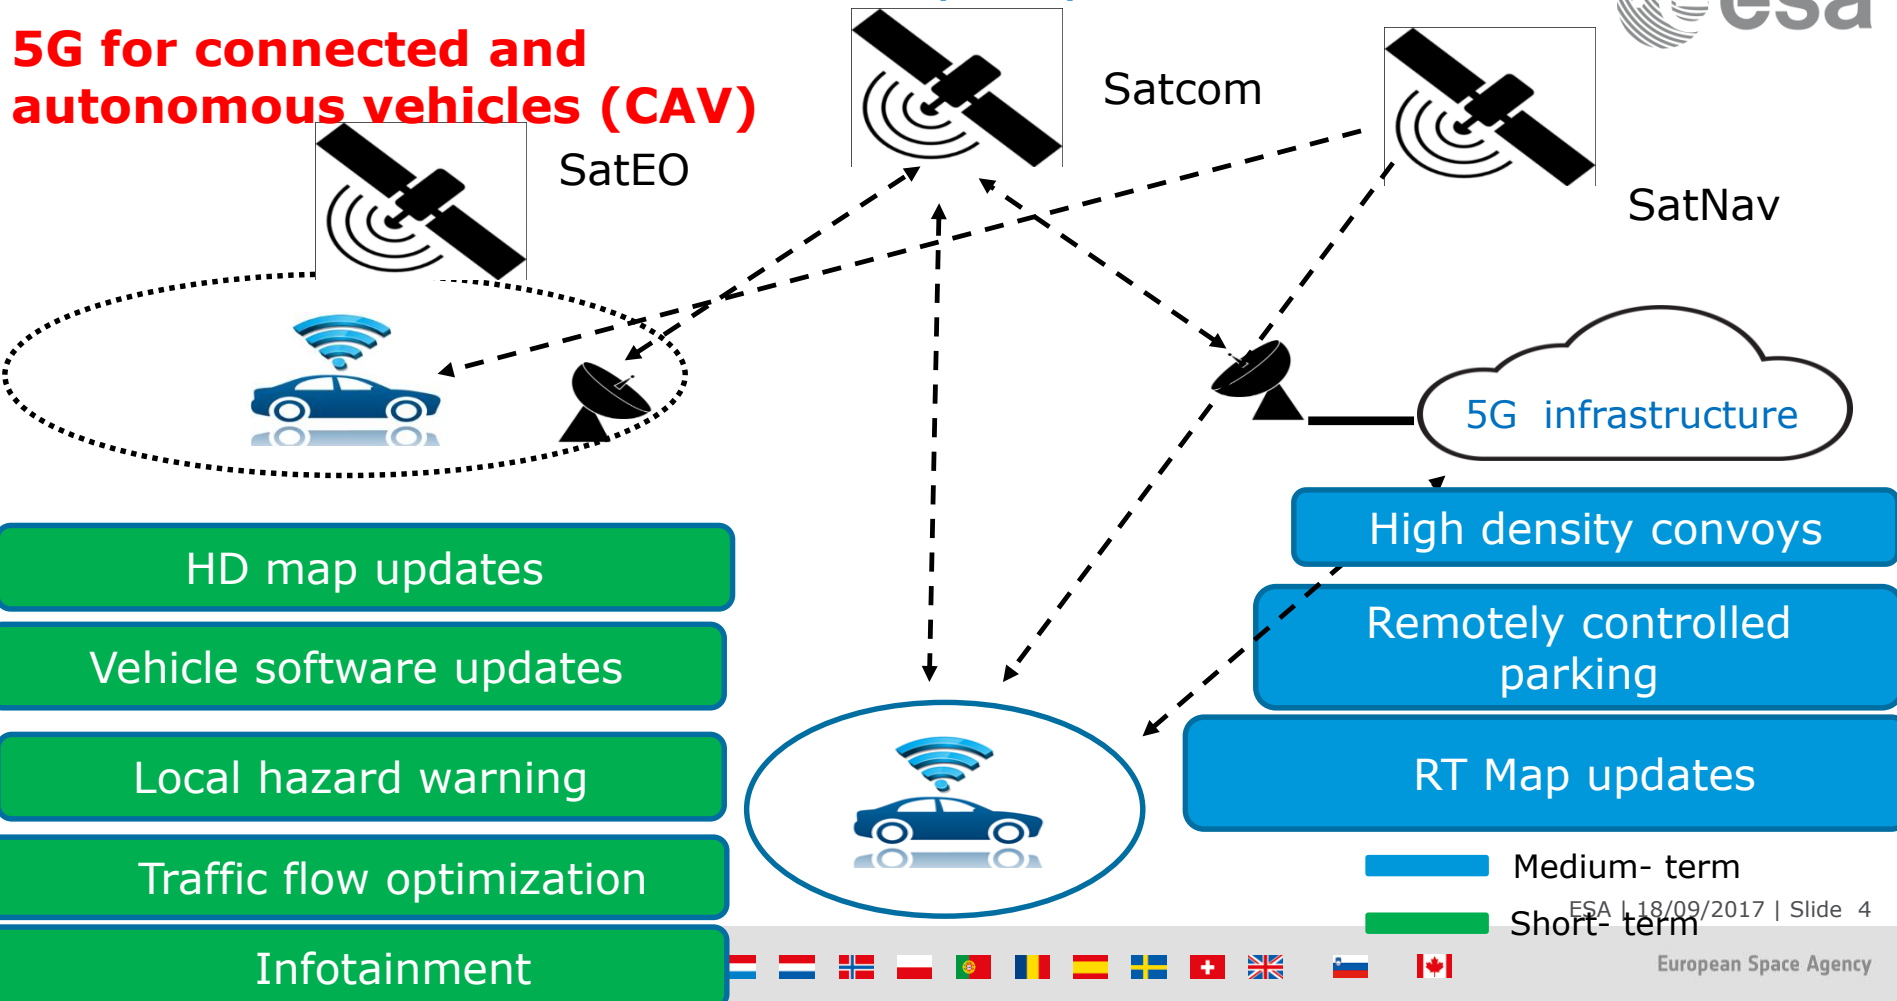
5G for connected and autonomous vehicles (CAV)

esa

Satcom

SatEO

SatNav

5G infrastructure

High density convoys

HD map updates

Remotely controlled parking

Vehicle software updates

RT Map updates

Local hazard warning

Traffic flow optimization

Medium- term

Short- term

ESA | 18/09/2017 | Slide 4

Infotainment

European Space Agency